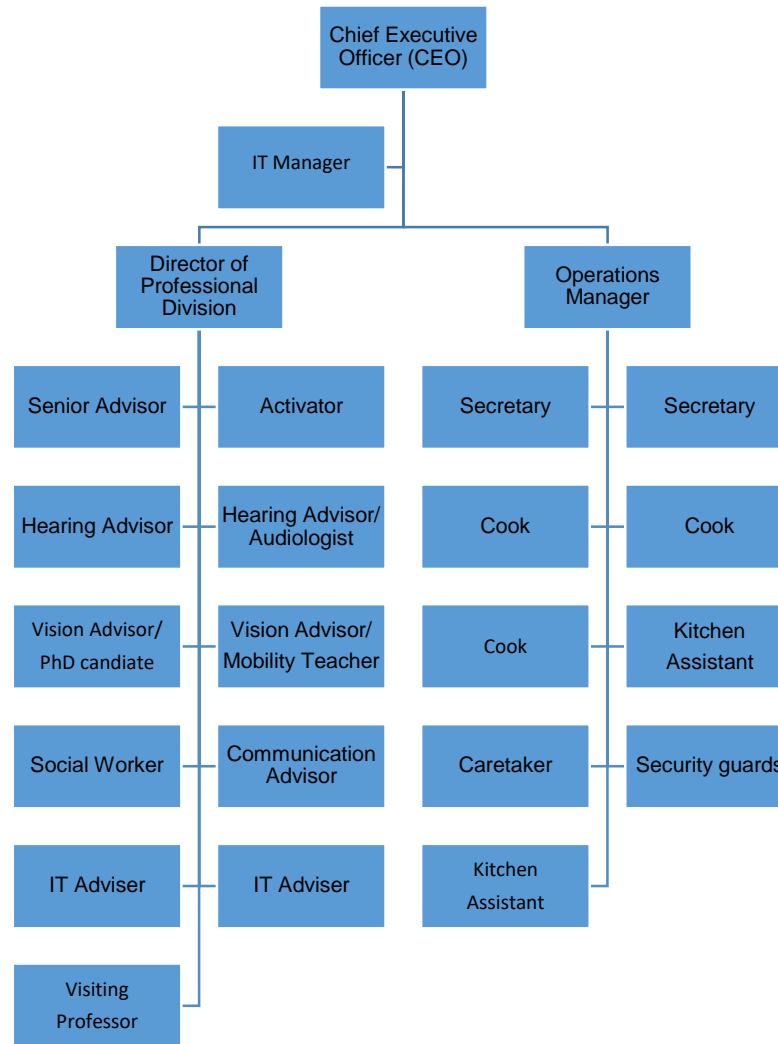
Chief Executive Officer (CEO)

IT Manager

Director of Professional Division

Operations Manager

Senior Advisor

Activator

Secretary

Secretary

Hearing Advisor

Hearing Advisor/ Audiologist

Cook

Cook

Vision Advisor/ PhD candiate

Vision Advisor/ Mobility Teacher

Cook

Kitchen Assistant

Social Worker

Communication Advisor

Caretaker

Security guards

IT Adviser

IT Adviser

Kitchen Assistant

Visiting Professor